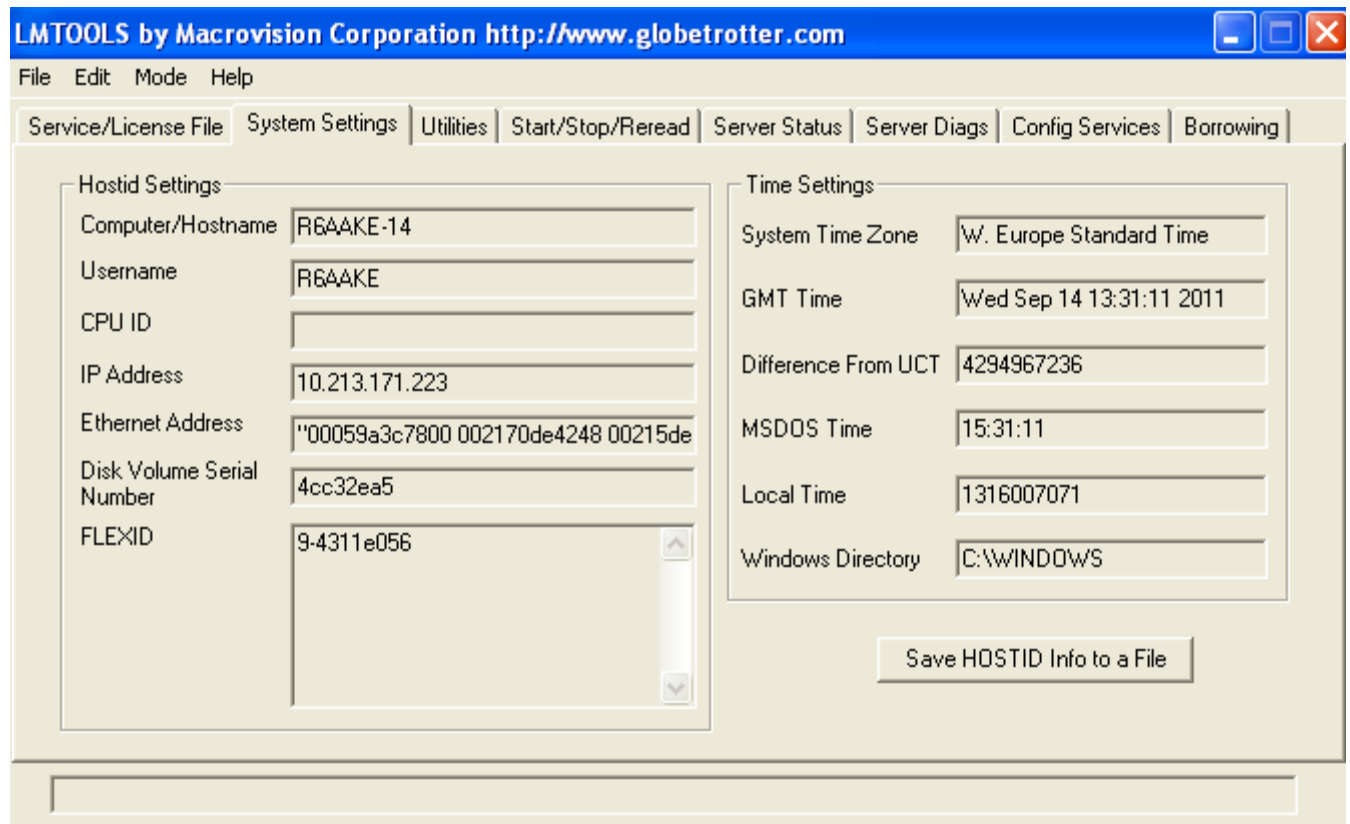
LMTOOLS by Macrovision Corporation http://www.globetrotter.com

File Edit Mode Help

Service/License File | System Settings | Utilities | Start/Stop/Reread | Server Status | Server Diags | Config Services | Borrowing

Hostid Settings

Computer/Hostname R6AAKE-14

Username R6AAKE

CPU ID

IP Address 10.213.171.223

Ethernet Address "00059a3c7800 002170de4248 00215de

Disk Volume Serial Number 4cc32ea5

FLEXID 9-4311e056

Time Settings

System Time Zone W. Europe Standard Time

GMT Time Wed Sep 14 13:31:11 2011

Difference From UCT 4294967236

MSDOS Time 15:31:11

Local Time 1316007071

Windows Directory C:\WINDOWS

Save HOSTID Info to a File